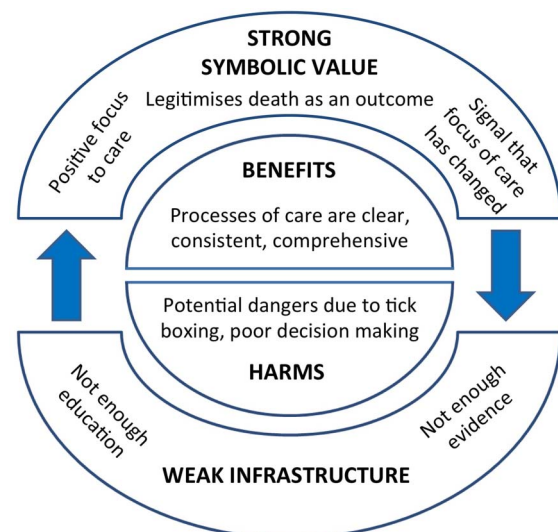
STRONG SYMBOLIC VALUE

Legitimises death as an outcome

Positive focus to care

Signal that focus of care has changed

BENEFITS

Processes of care are clear, consistent, comprehensive

Potential dangers due to tick boxing, poor decision making

HARMS

Not enough education

Not enough evidence

WEAK INFRASTRUCTURE